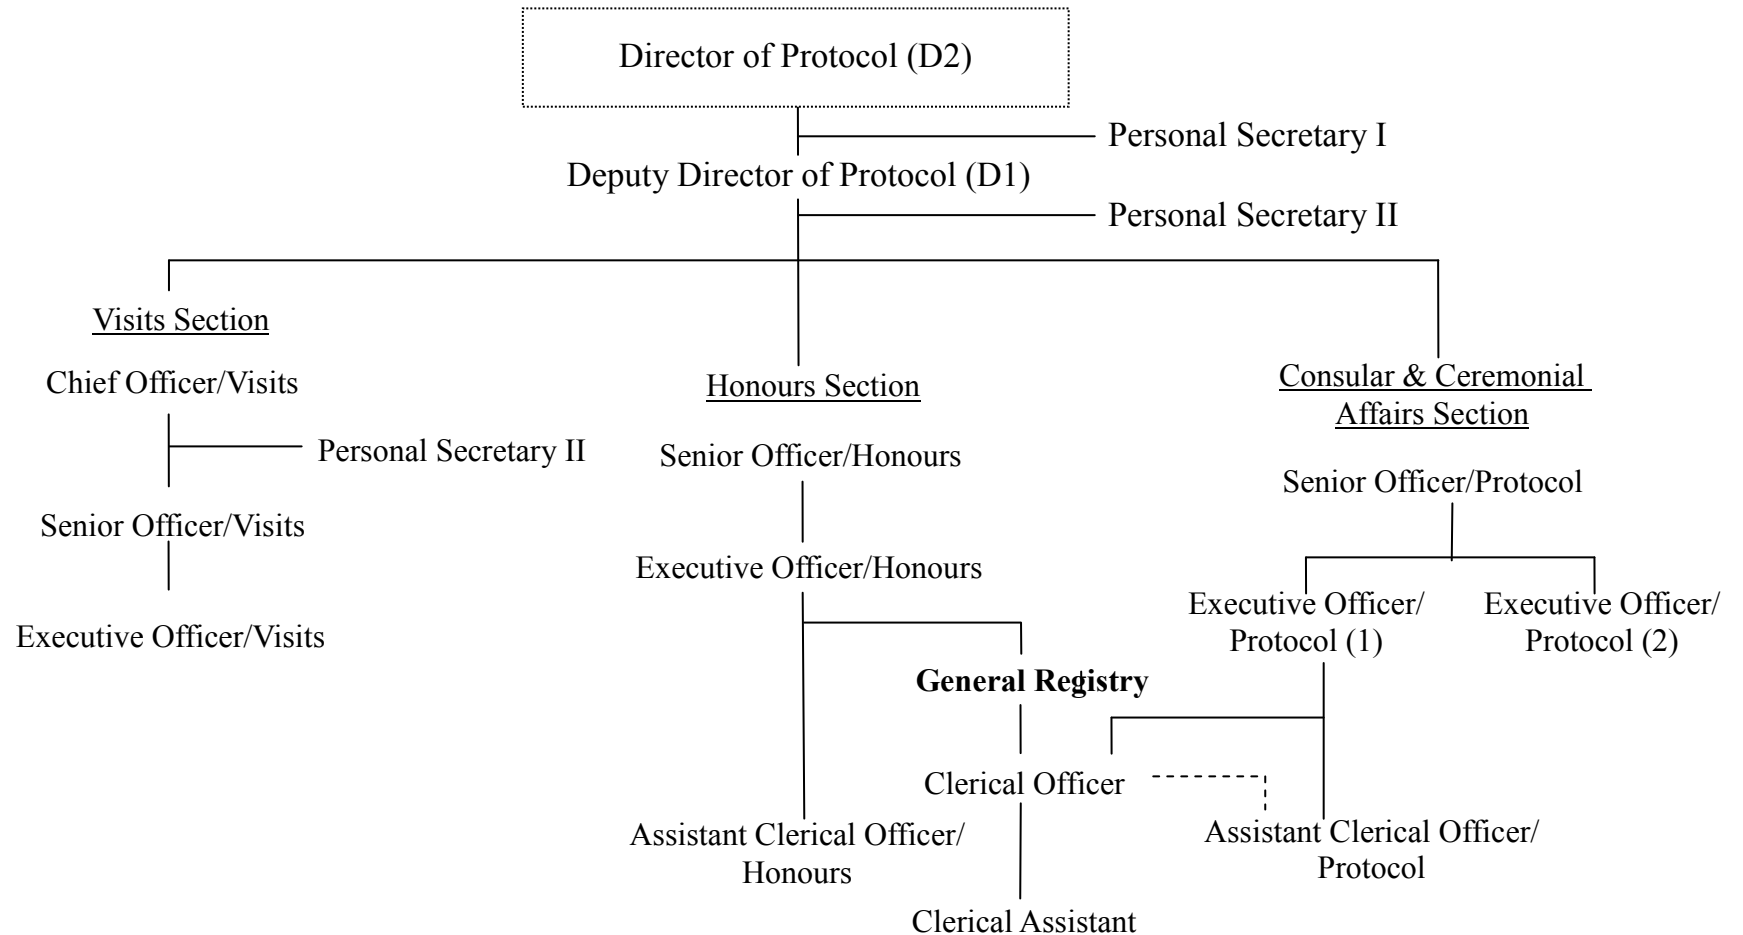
Director of Protocol (D2)

Personal Secretary I

Deputy Director of Protocol (D1)

Personal Secretary II

Visits Section

Chief Officer/Visits

Personal Secretary II

Senior Officer/Visits

Executive Officer/Visits

Honours Section

Senior Officer/Honours

Executive Officer/Honours

General Registry

Clerical Officer

Assistant Clerical Officer/ Honours

Clerical Assistant

Consular & Ceremonial Affairs Section

Senior Officer/Protocol

Executive Officer/ Protocol (1)

Executive Officer/ Protocol (2)

Assistant Clerical Officer/ Protocol